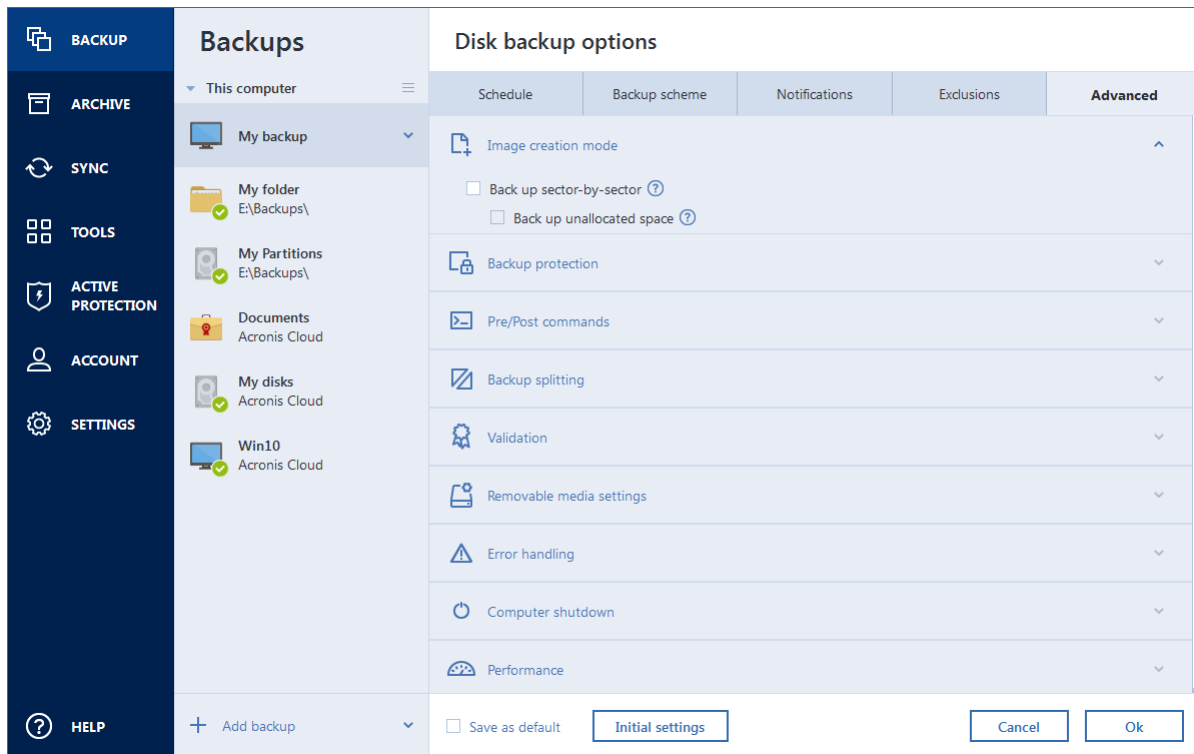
BACKUP

ARCHIVE

SYNC

TOOLS

ACTIVE PROTECTION

ACCOUNT

SETTINGS

HELP

Backups

This computer

My backup

My folder
E:\Backups\

My Partitions
E:\Backups\

Documents
Acronis Cloud

My disks
Acronis Cloud

Win10
Acronis Cloud

Add backup

Disk backup options

| Schedule | Backup scheme | Notifications | Exclusions | Advanced |
|---|---|---|---|---|

Image creation mode

Back up sector-by-sector ?

Back up unallocated space ?

Backup protection

Pre/Post commands

Backup splitting

Validation

Removable media settings

Error handling

Computer shutdown

Performance

Save as default

Initial settings

Cancel

Ok